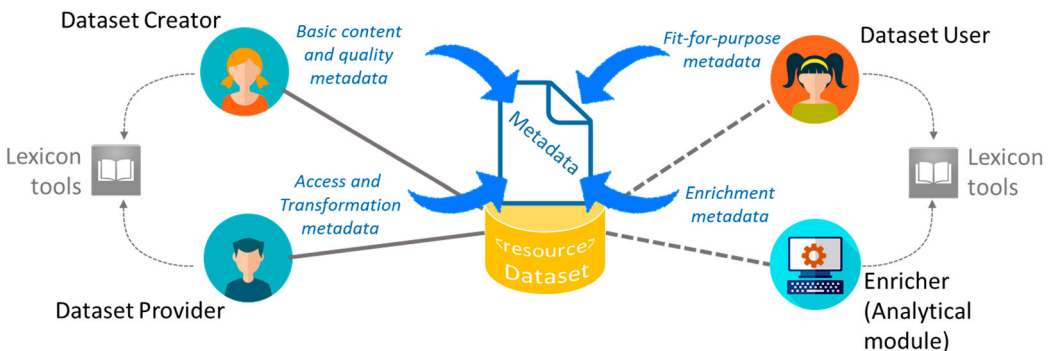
Dataset Creator

Basic content and quality metadata

Fit-for-purpose metadata

Dataset User

Lexicon tools

Metadata

Lexicon tools

Access and Transformation metadata

Enrichment metadata

<resource> Dataset

Dataset Provider

Enricher (Analytical module)